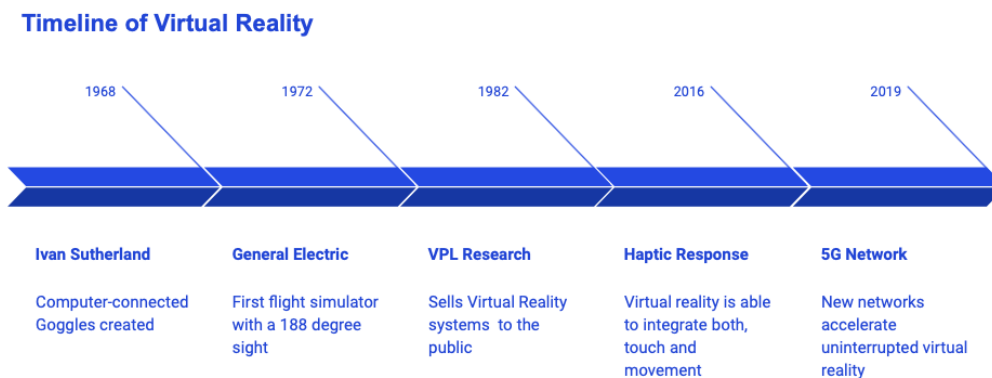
Timeline of Virtual Reality

1968

1972

1982

2016

2019

Ivan Sutherland

Computer-connected Goggles created

General Electric

First flight simulator with a 188 degree sight

VPL Research

Sells Virtual Reality systems to the public

Haptic Response

Virtual reality is able to integrate both, touch and movement

5G Network

New networks accelerate uninterrupted virtual reality